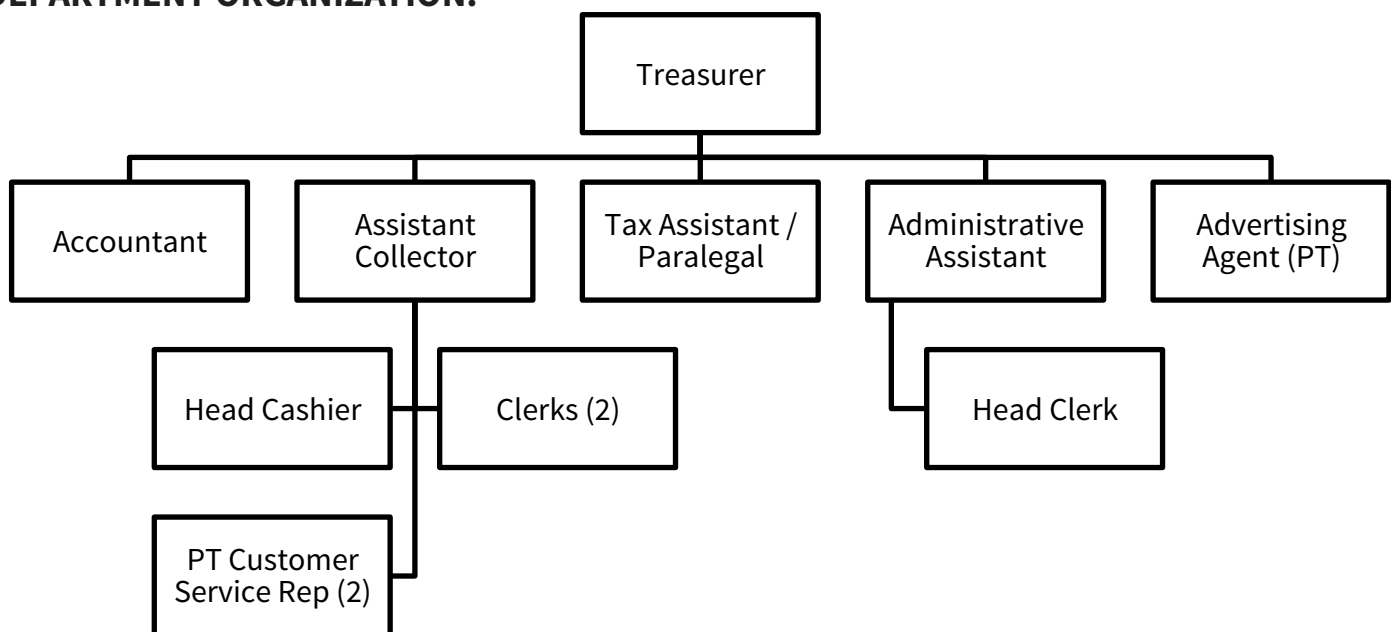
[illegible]EPARTMENT ORGANIZATION:

Treasurer

Accountant

Assistant Collector

Tax Assistant / Paralegal

Administrative Assistant

Advertising Agent (PT)

Head Cashier

Clerks (2)

Head Clerk

PT Customer Service Rep (2)